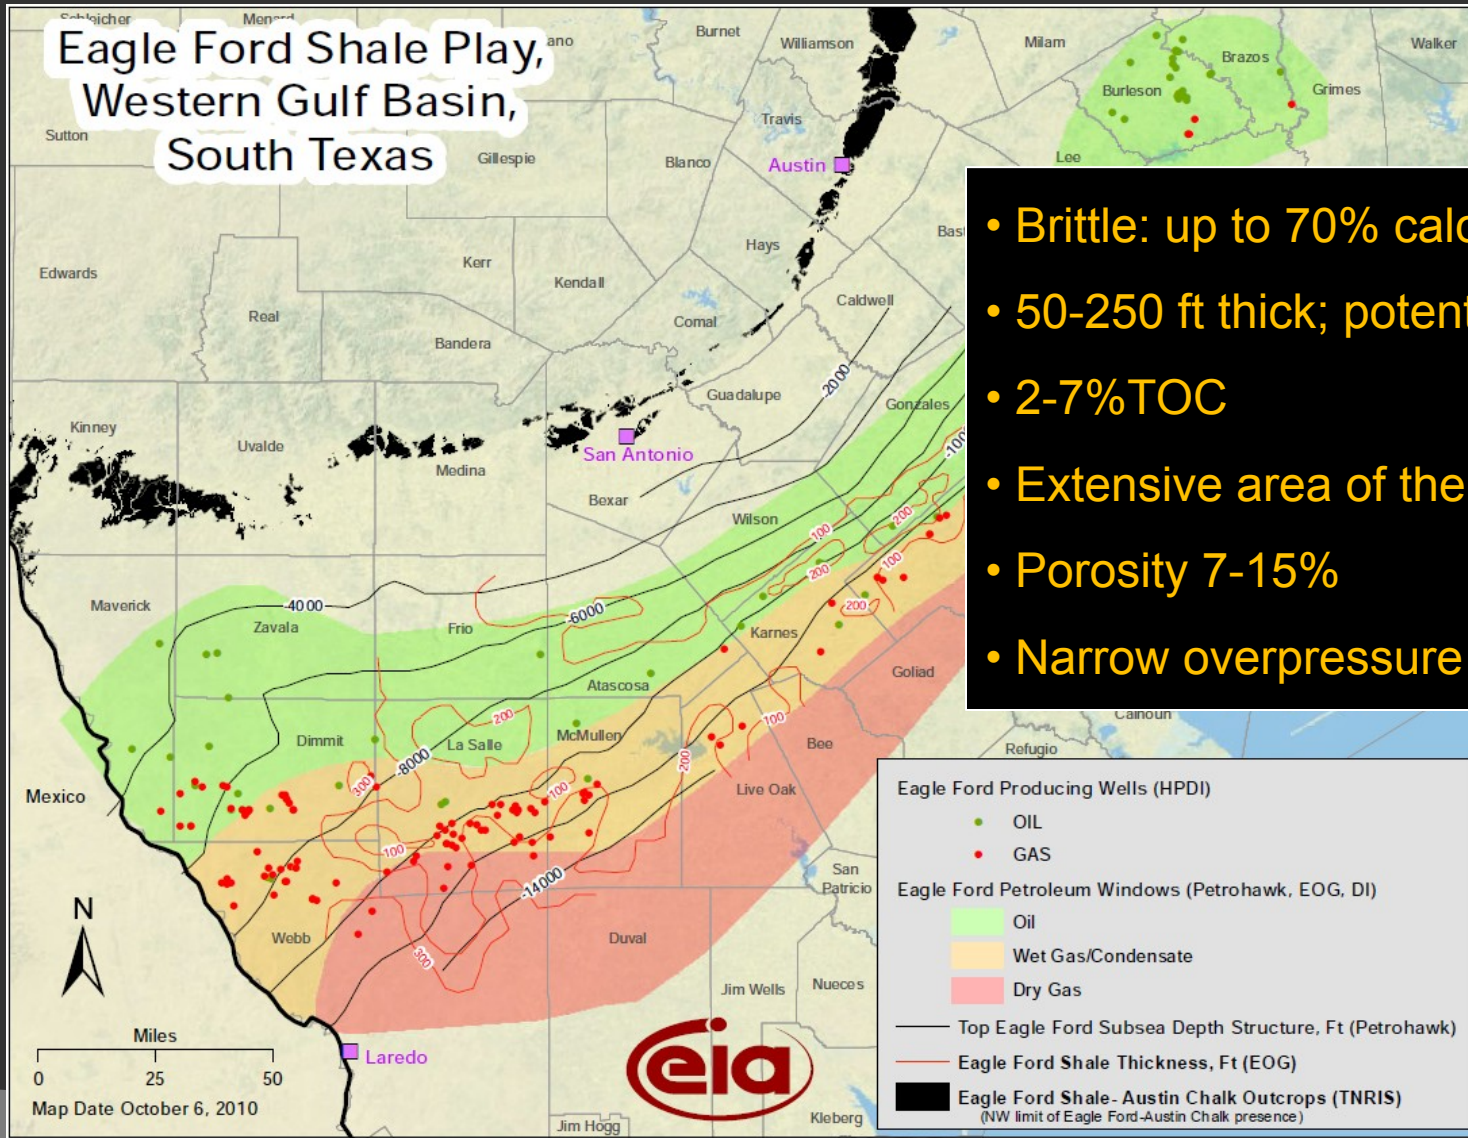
Eagle Ford Shale Play, Western Gulf Basin, South Texas

Schleicher
Menard
ano
Burnet
Williamson
Milam
Walker
Brazos
Burleson
Grimes
Sutton
Gillespie
Blanco
Travis
Austin
Lee
Bast
Hays
Edwards
Kerr
Kendall
Caldwell
Real
Comal
Bandera
Guadalupe
2000
Gonzales
Kinney
Uvalde
San Antonio
Medina
Bexar
Wilson
Maverick
Zavala
Frio
-4000
-6000
Karnes
Goliad
Atascosa
Dimmit
La Salle
McMullen
-8000
Bee
Calhoun
Refugio
Mexico
Live Oak
San Patricio
-14000
Webb
Duval
Jim Wells
Nueces
Laredo
Jim Hogg
Kleberg
100
200
300
500

• Brittle: up to 70% calc
• 50-250 ft thick; potent
• 2-7%TOC
• Extensive area of the
• Porosity 7-15%
• Narrow overpressure

Eagle Ford Producing Wells (HPDI)
OIL
GAS
Eagle Ford Petroleum Windows (Petrohawk, EOG, DI)
Oil
Wet Gas/Condensate
Dry Gas
Top Eagle Ford Subsea Depth Structure, Ft (Petrohawk)
Eagle Ford Shale Thickness, Ft (EOG)
Eagle Ford Shale- Austin Chalk Outcrops (TNRIS)
(NW limit of Eagle Ford-Austin Chalk presence)

N
Miles
0 25 50
Map Date October 6, 2010
eia